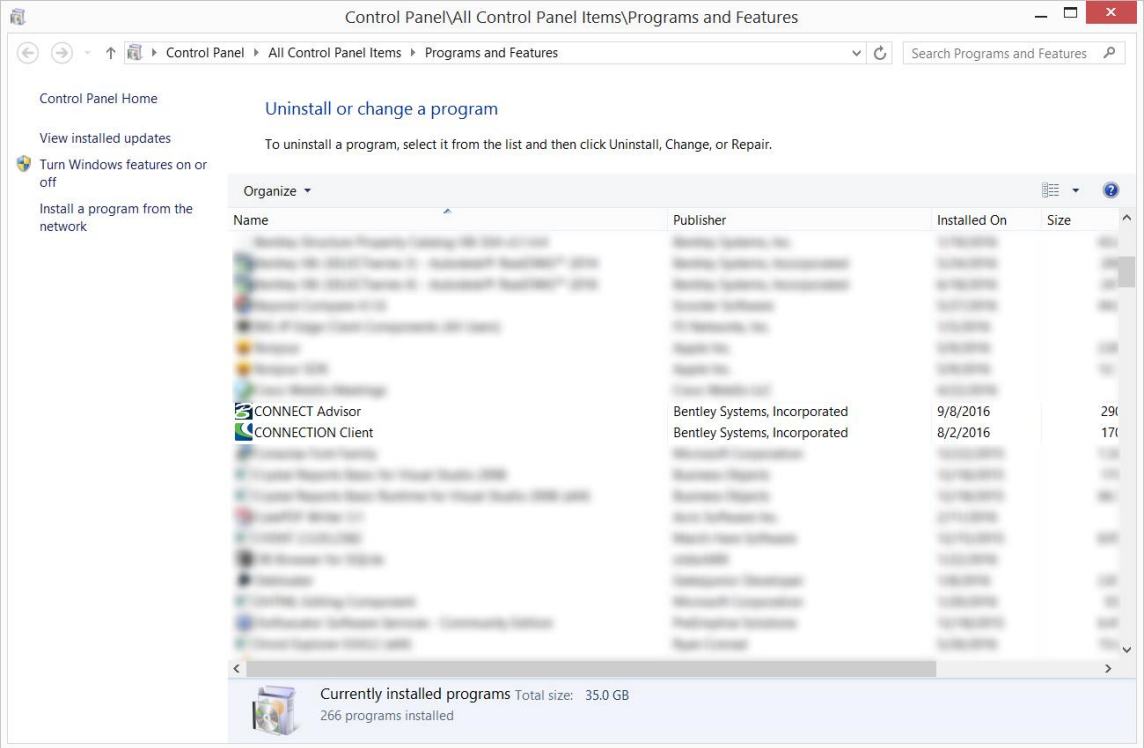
Control Panel\All Control Panel Items\Programs and Features

Control Panel ▸ All Control Panel Items ▸ Programs and Features

Search Programs and Features

Control Panel Home

View installed updates

Turn Windows features on or off

Install a program from the network

Uninstall or change a program

To uninstall a program, select it from the list and then click Uninstall, Change, or Repair.

Organize ▾

| Name | Publisher | Installed On | Size |
|---|---|---|---|
| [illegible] | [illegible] | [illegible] | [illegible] |
| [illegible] | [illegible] | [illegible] | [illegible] |
| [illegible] | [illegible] | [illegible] | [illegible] |
| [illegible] | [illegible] | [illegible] | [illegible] |
| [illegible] | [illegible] | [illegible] | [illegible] |
| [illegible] | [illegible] | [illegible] | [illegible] |
| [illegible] | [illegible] | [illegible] | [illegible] |
| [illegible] | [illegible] | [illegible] | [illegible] |
| CONNECT Advisor | Bentley Systems, Incorporated | 9/8/2016 | 29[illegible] |
| CONNECTION Client | Bentley Systems, Incorporated | 8/2/2016 | 17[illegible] |
| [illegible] | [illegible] | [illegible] | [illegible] |
| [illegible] | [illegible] | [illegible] | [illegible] |
| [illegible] | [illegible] | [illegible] | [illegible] |
| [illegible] | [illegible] | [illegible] | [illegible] |
| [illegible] | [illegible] | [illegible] | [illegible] |
| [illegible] | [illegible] | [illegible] | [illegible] |
| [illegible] | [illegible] | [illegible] | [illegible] |
| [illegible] | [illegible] | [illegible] | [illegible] |
| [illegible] | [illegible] | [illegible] | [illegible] |
| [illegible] | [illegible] | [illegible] | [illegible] |

Currently installed programs Total size: 35.0 GB
266 programs installed